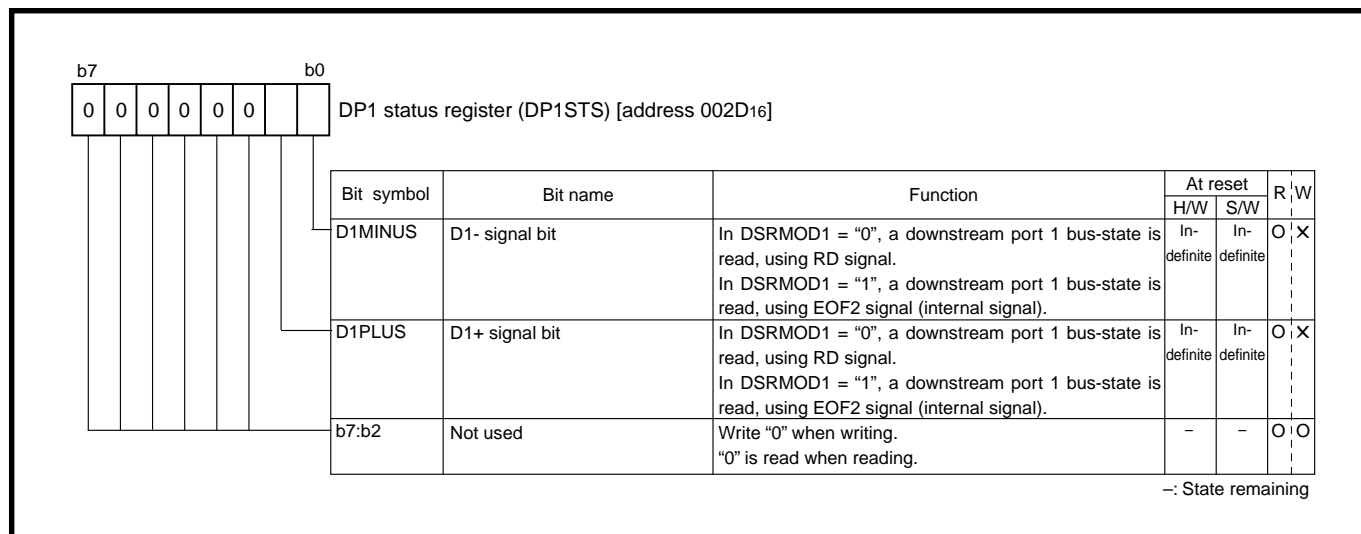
b7 b0

| 0 | 0 | 0 | 0 | 0 | 0 | | |
|---|---|---|---|---|---|---|---|

DP1 status register (DP1STS) [address 002D$_{16}$]

| Bit symbol | Bit name | Function | At reset H/W | At reset S/W | R | W |
|---|---|---|---|---|---|---|
| D1MINUS | D1- signal bit | In DSRMOD1 = “0”, a downstream port 1 bus-state is read, using RD signal. In DSRMOD1 = “1”, a downstream port 1 bus-state is read, using EOF2 signal (internal signal). | In-definite | In-definite | O | X |
| D1PLUS | D1+ signal bit | In DSRMOD1 = “0”, a downstream port 1 bus-state is read, using RD signal. In DSRMOD1 = “1”, a downstream port 1 bus-state is read, using EOF2 signal (internal signal). | In-definite | In-definite | O | X |
| b7:b2 | Not used | Write “0” when writing. “0” is read when reading. | – | – | O | O |

–: State remaining